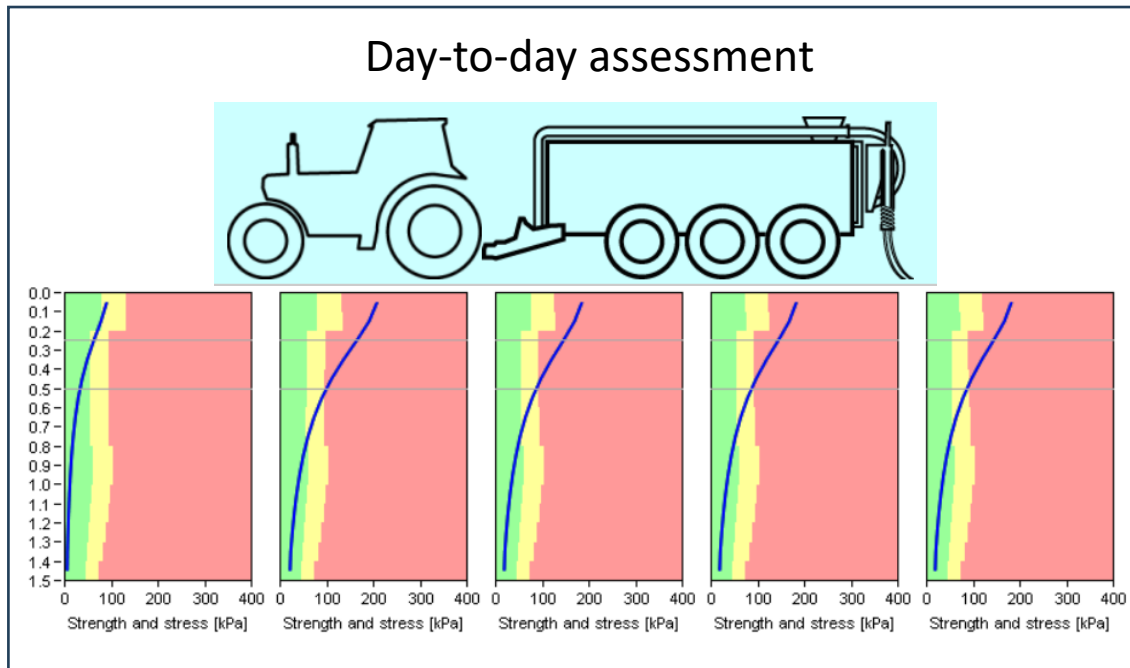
Day-to-day assessment

0.0
0.1
0.2
0.3
0.4
0.5
0.6
0.7
0.8
0.9
1.0
1.1
1.2
1.3
1.4
1.5

0 100 200 300 400
Strength and stress [kPa]

0 100 200 300 400
Strength and stress [kPa]

0 100 200 300 400
Strength and stress [kPa]

0 100 200 300 400
Strength and stress [kPa]

0 100 200 300 400
Strength and stress [kPa]